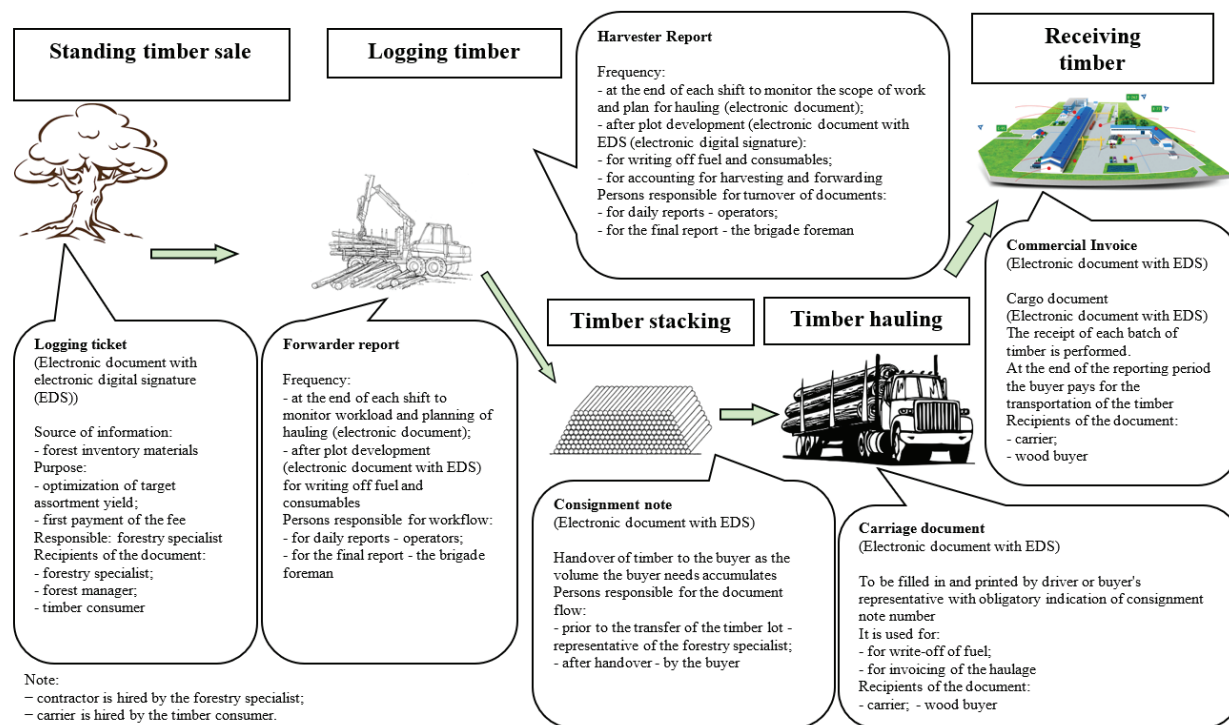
Standing timber sale

Logging timber

Harvester Report

Frequency:
- at the end of each shift to monitor the scope of work and plan for hauling (electronic document);
- after plot development (electronic document with EDS (electronic digital signature):
- for writing off fuel and consumables;
- for accounting for harvesting and forwarding
Persons responsible for turnover of documents:
- for daily reports - operators;
- for the final report - the brigade foreman

Receiving timber

Commercial Invoice
(Electronic document with EDS)

Cargo document
(Electronic document with EDS)
The receipt of each batch of timber is performed.
At the end of the reporting period the buyer pays for the transportation of the timber
Recipients of the document:
- carrier;
- wood buyer

Timber stacking

Timber hauling

Logging ticket
(Electronic document with electronic digital signature (EDS))

Source of information:
- forest inventory materials
Purpose:
- optimization of target assortment yield;
- first payment of the fee
Responsible: forestry specialist
Recipients of the document:
- forestry specialist;
- forest manager;
- timber consumer

Forwarder report

Frequency:
- at the end of each shift to monitor workload and planning of hauling (electronic document);
- after plot development (electronic document with EDS) for writing off fuel and consumables
Persons responsible for workflow:
- for daily reports - operators;
- for the final report - the brigade foreman

Consignment note
(Electronic document with EDS)

Handover of timber to the buyer as the volume the buyer needs accumulates
Persons responsible for the document flow:
- prior to the transfer of the timber lot - representative of the forestry specialist;
- after handover - by the buyer

Carriage document
(Electronic document with EDS)

To be filled in and printed by driver or buyer's representative with obligatory indication of consignment note number
It is used for:
- for write-off of fuel;
- for invoicing of the haulage
Recipients of the document:
- carrier; - wood buyer

Note:
− contractor is hired by the forestry specialist;
− carrier is hired by the timber consumer.